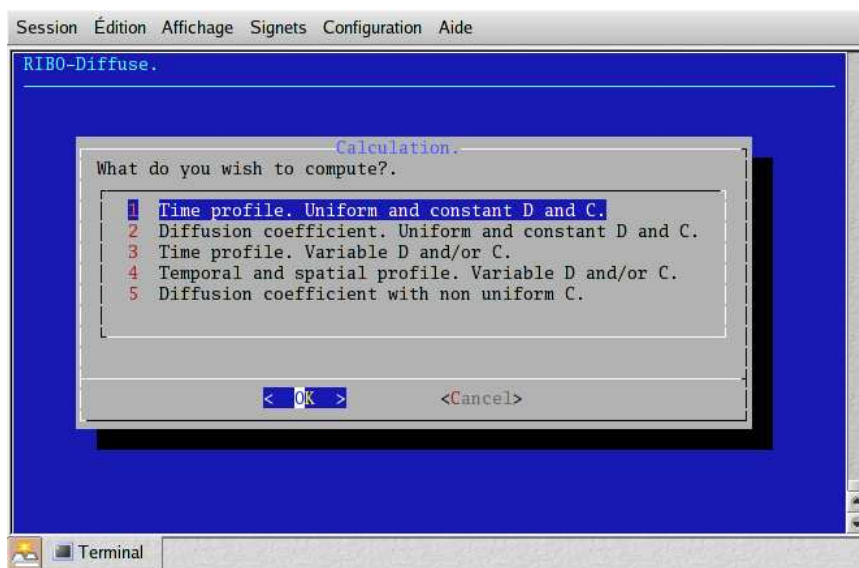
Session Édition Affichage Signets Configuration Aide

RIBO-Diffuse.

Calculation.

What do you wish to compute?.

1 Time profile. Uniform and constant D and C.
2 Diffusion coefficient. Uniform and constant D and C.
3 Time profile. Variable D and/or C.
4 Temporal and spatial profile. Variable D and/or C.
5 Diffusion coefficient with non uniform C.

< OK > <Cancel>

Terminal